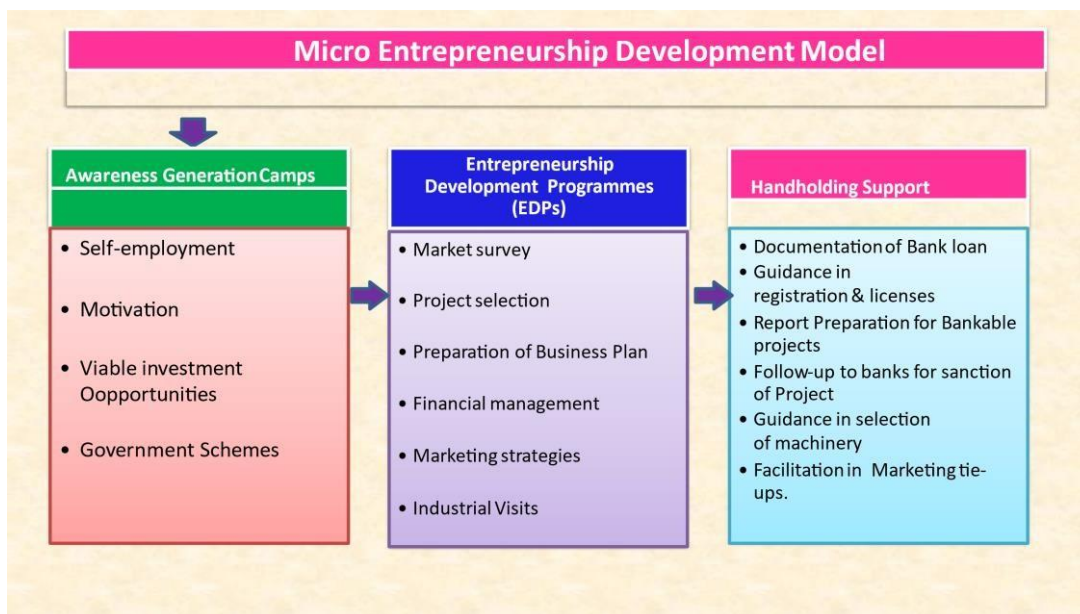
Micro Entrepreneurship Development Model

Awareness Generation Camps

- Self-employment
- Motivation
- Viable investment Oopportunities
- Government Schemes

Entrepreneurship Development Programmes (EDPs)

- Market survey
- Project selection
- Preparation of Business Plan
- Financial management
- Marketing strategies
- Industrial Visits

Handholding Support

- Documentation of Bank loan
- Guidance in registration & licenses
- Report Preparation for Bankable projects
- Follow-up to banks for sanction of Project
- Guidance in selection of machinery
- Facilitation in Marketing tie-ups.